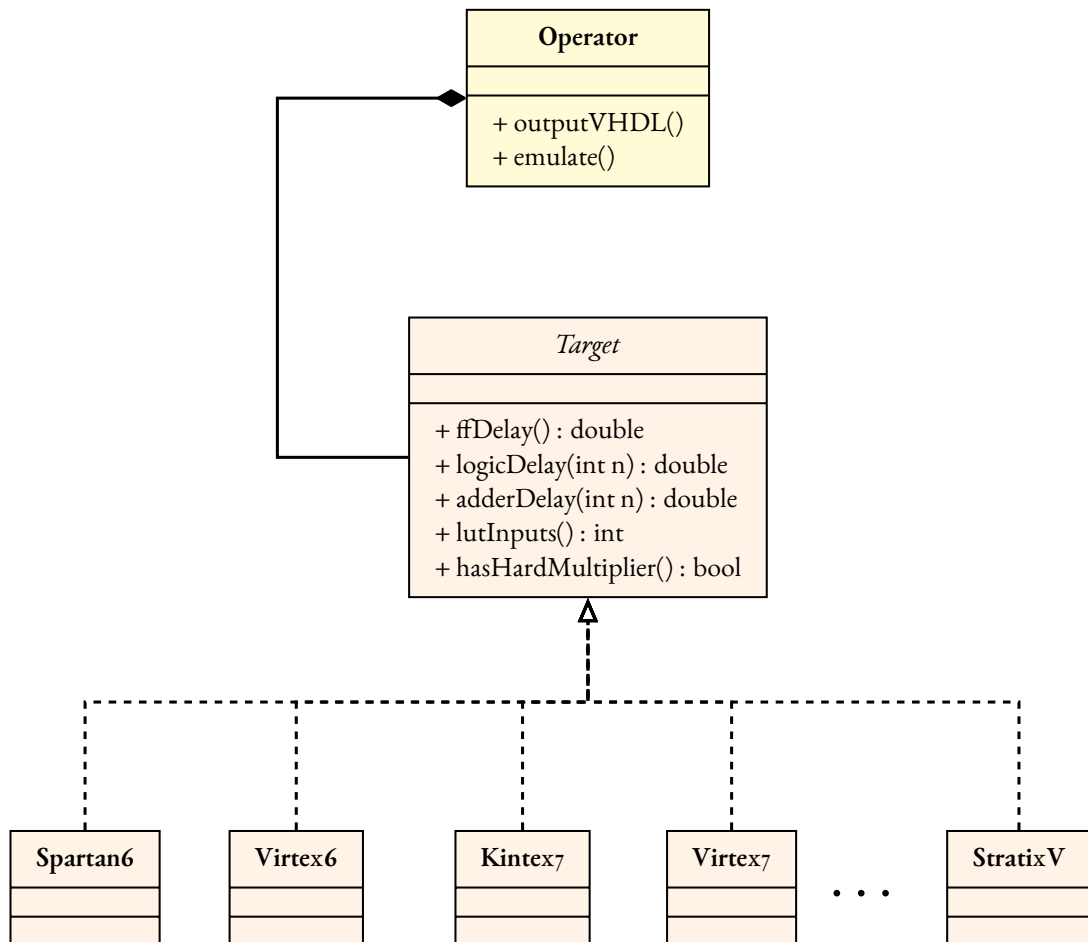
Operator

+ outputVHDL()
+ emulate()

*Target*

+ ffDelay() : double
+ logicDelay(int n) : double
+ adderDelay(int n) : double
+ lutInputs() : int
+ hasHardMultiplier() : bool

Spartan6

Virtex6

Kintex7

Virtex7

. . .

StratixV